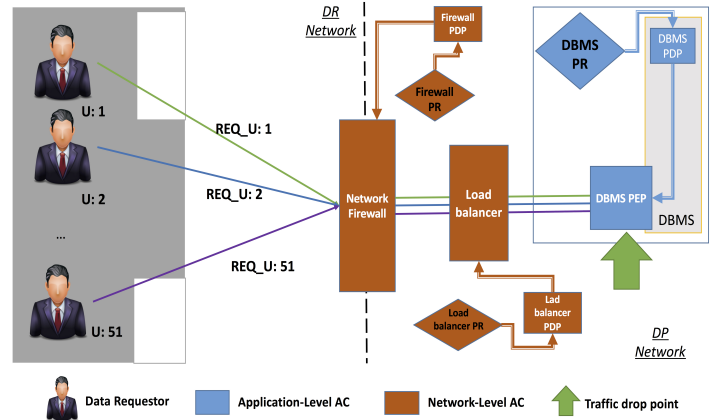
U: 1

U: 2

...

U: 51

REQ_U: 1

REQ_U: 2

REQ_U: 51

DR Network

Firewall PDP

Firewall PR

Network Firewall

Load balancer

Load balancer PR

Lad balancer PDP

DBMS PR

DBMS PDP

DBMS PEP

DBMS

DP Network

Data Requestor

Application-Level AC

Network-Level AC

Traffic drop point